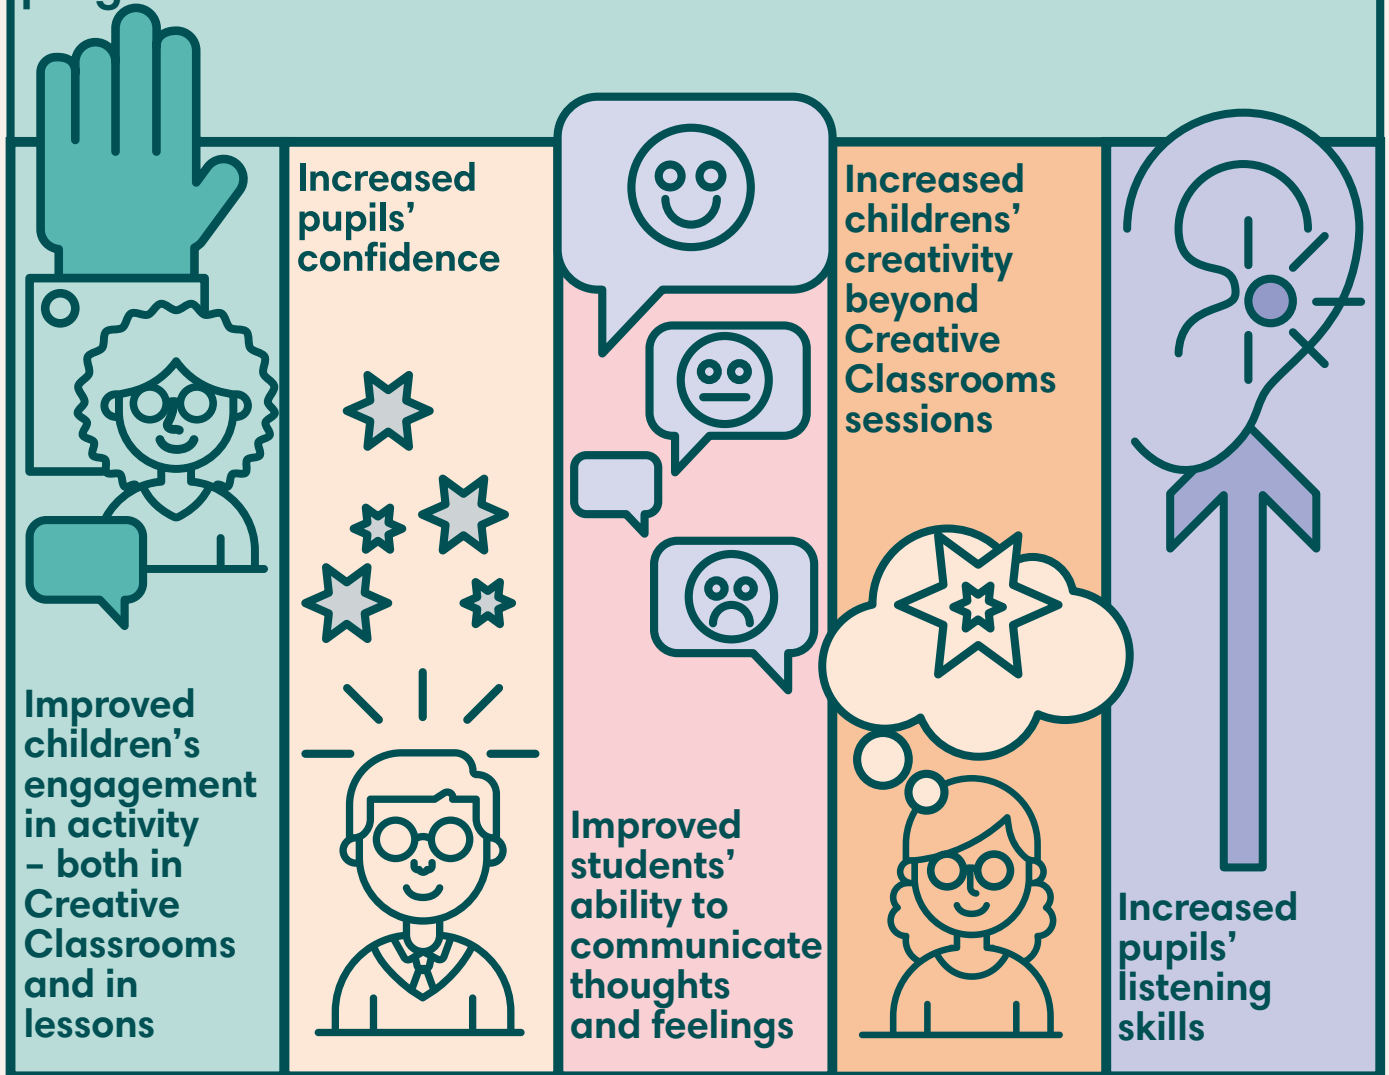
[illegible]

Improved children's engagement in activity – both in Creative Classrooms and in lessons

Increased pupils' confidence

Improved students' ability to communicate thoughts and feelings

Increased childrens' creativity beyond Creative Classrooms sessions

Increased pupils' listening skills